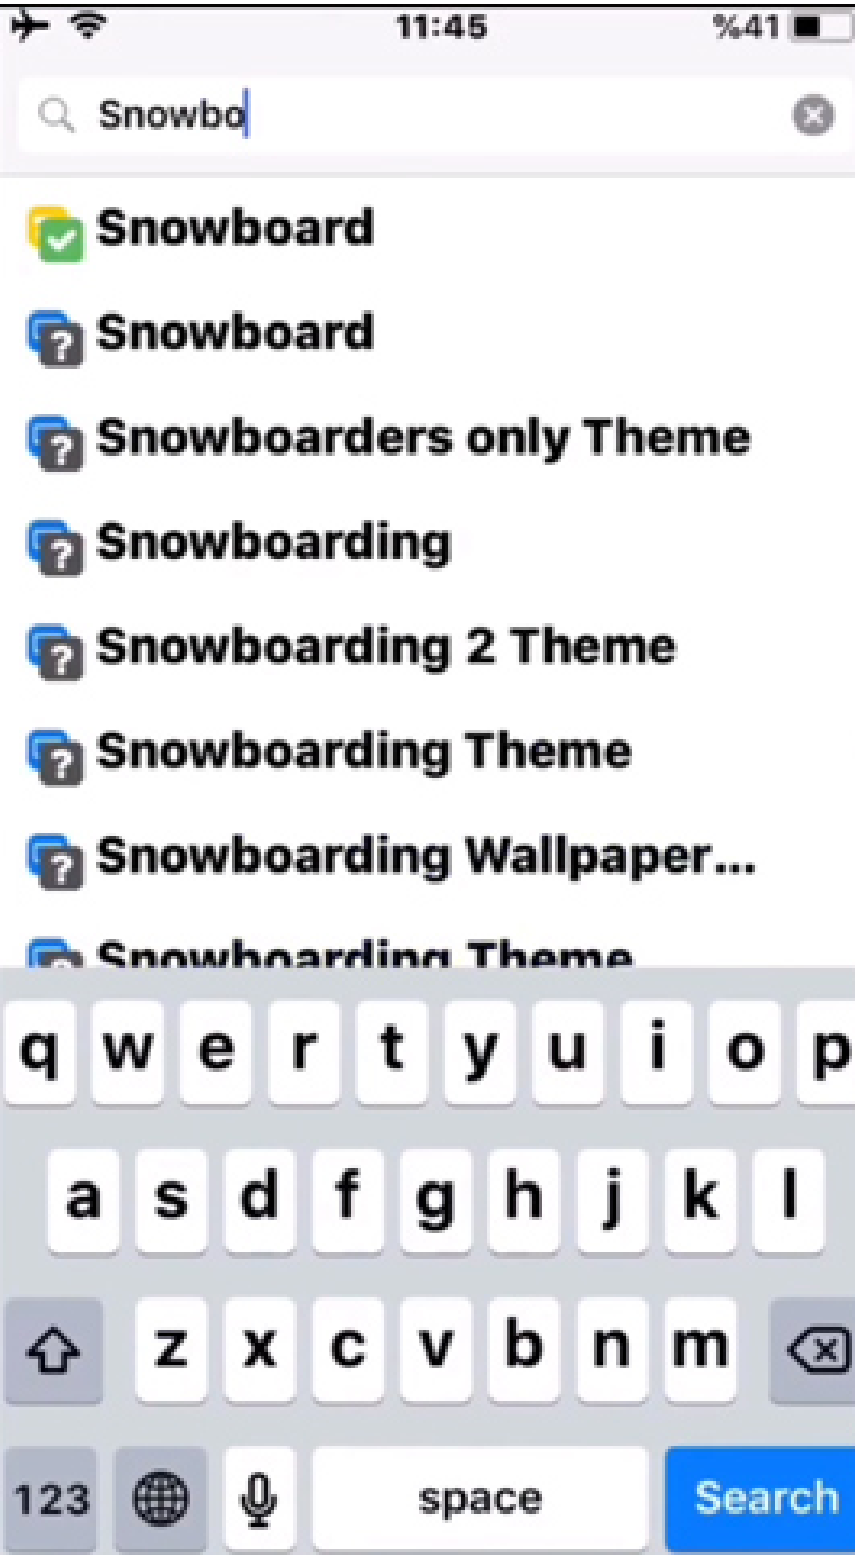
11:45
%41

Snowbo

Snowboard
Snowboard
Snowboarders only Theme
Snowboarding
Snowboarding 2 Theme
Snowboarding Theme
Snowboarding Wallpaper...
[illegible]

q w e r t y u i o p
a s d f g h j k l
z x c v b n m
123
space
Search